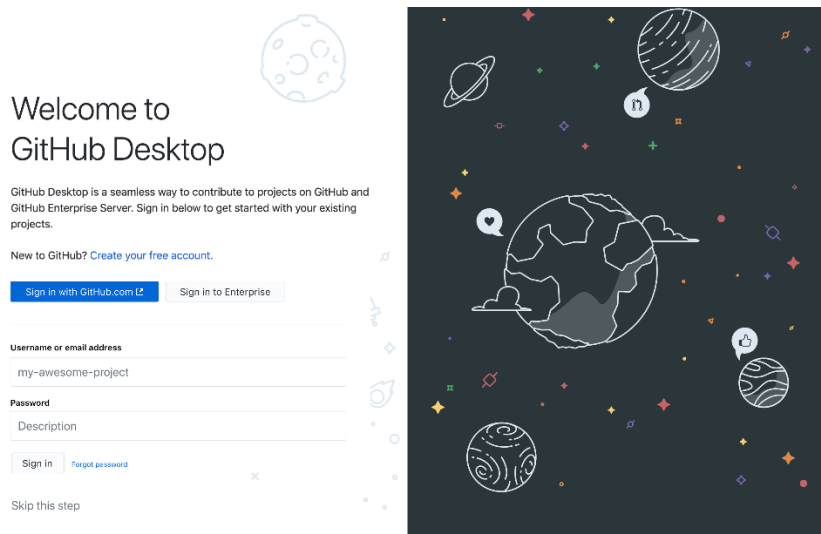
Welcome to GitHub Desktop

GitHub Desktop is a seamless way to contribute to projects on GitHub and GitHub Enterprise Server. Sign in below to get started with your existing projects.

New to GitHub? Create your free account.

Sign in with GitHub.com

Sign in to Enterprise

Username or email address

my-awesome-project

Password

Description

Sign in

Forgot password

Skip this step